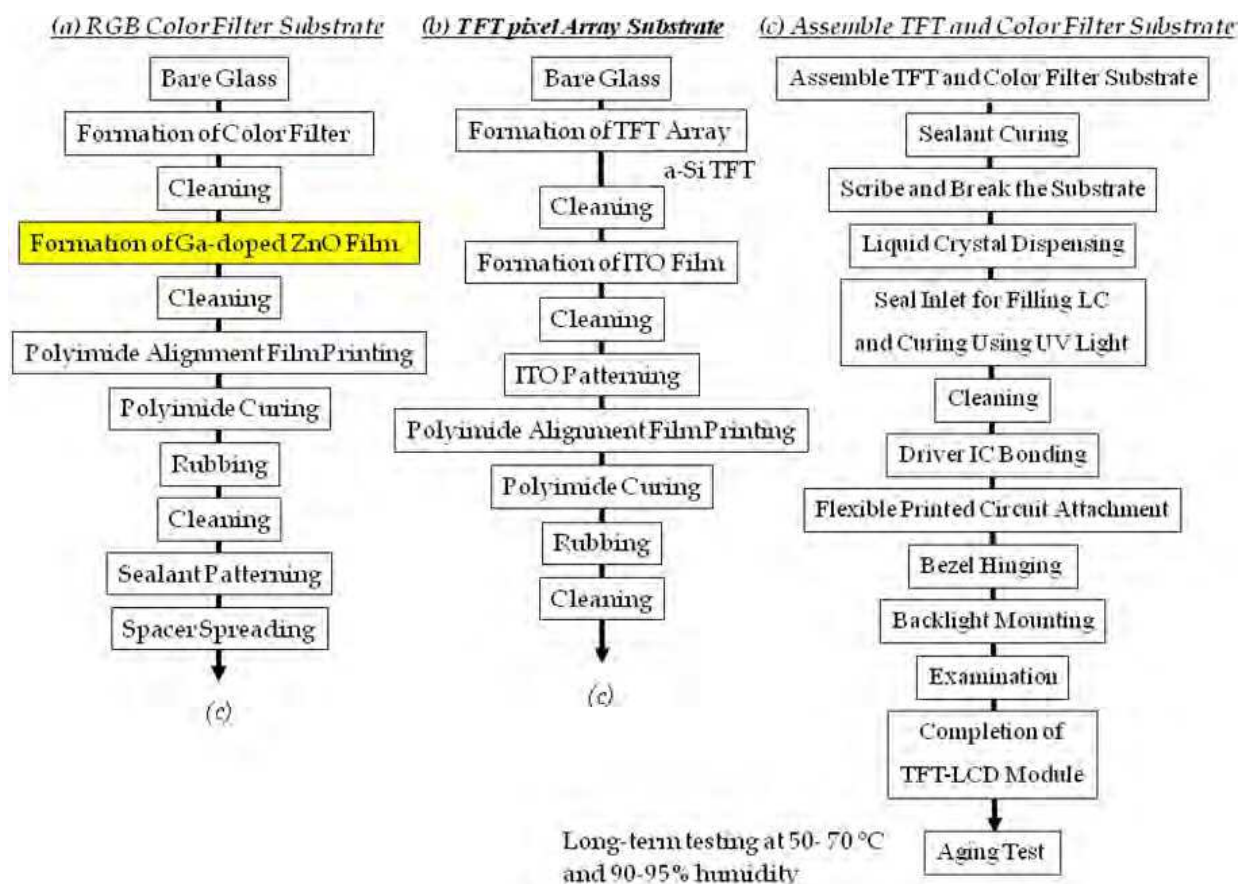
(a) RGB Color Filter Substrate

Bare Glass

Formation of Color Filter

Cleaning

Formation of Ga-doped ZnO Film

Cleaning

Polyimide Alignment Film Printing

Polyimide Curing

Rubbing

Cleaning

Sealant Patterning

Spacer Spreading

(c)

(b) TFT pixel Array Substrate

Bare Glass

Formation of TFT Array

a-Si TFT

Cleaning

Formation of ITO Film

Cleaning

ITO Patterning

Polyimide Alignment Film Printing

Polyimide Curing

Rubbing

Cleaning

(c)

(c) Assemble TFT and Color Filter Substrate

Assemble TFT and Color Filter Substrate

Sealant Curing

Scribe and Break the Substrate

Liquid Crystal Dispensing

Seal Inlet for Filling LC and Curing Using UV Light

Cleaning

Driver IC Bonding

Flexible Printed Circuit Attachment

Bezel Hinging

Backlight Mounting

Examination

Completion of TFT-LCD Module

Aging Test

Long-term testing at 50- 70 °C and 90-95% humidity